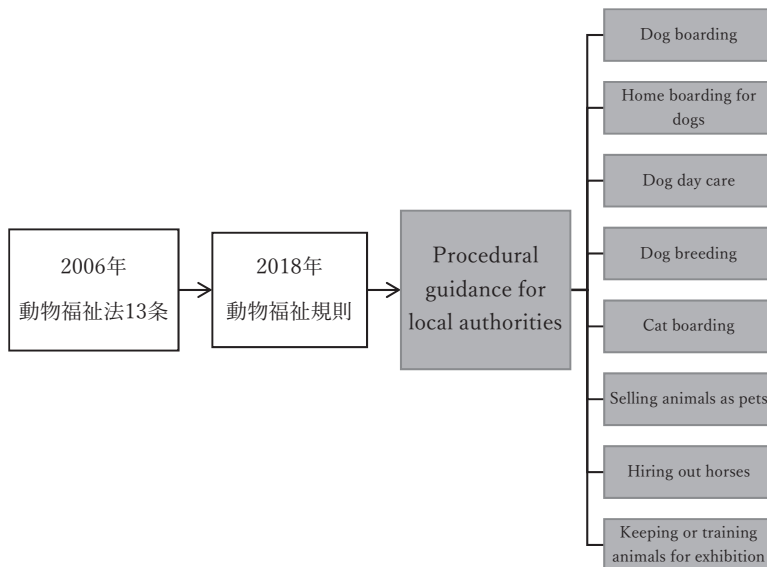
2006年
動物福祉法13条

2018年
動物福祉規則

Procedural guidance for local authorities

Dog boarding

Home boarding for dogs

Dog day care

Dog breeding

Cat boarding

Selling animals as pets

Hiring out horses

Keeping or training animals for exhibition